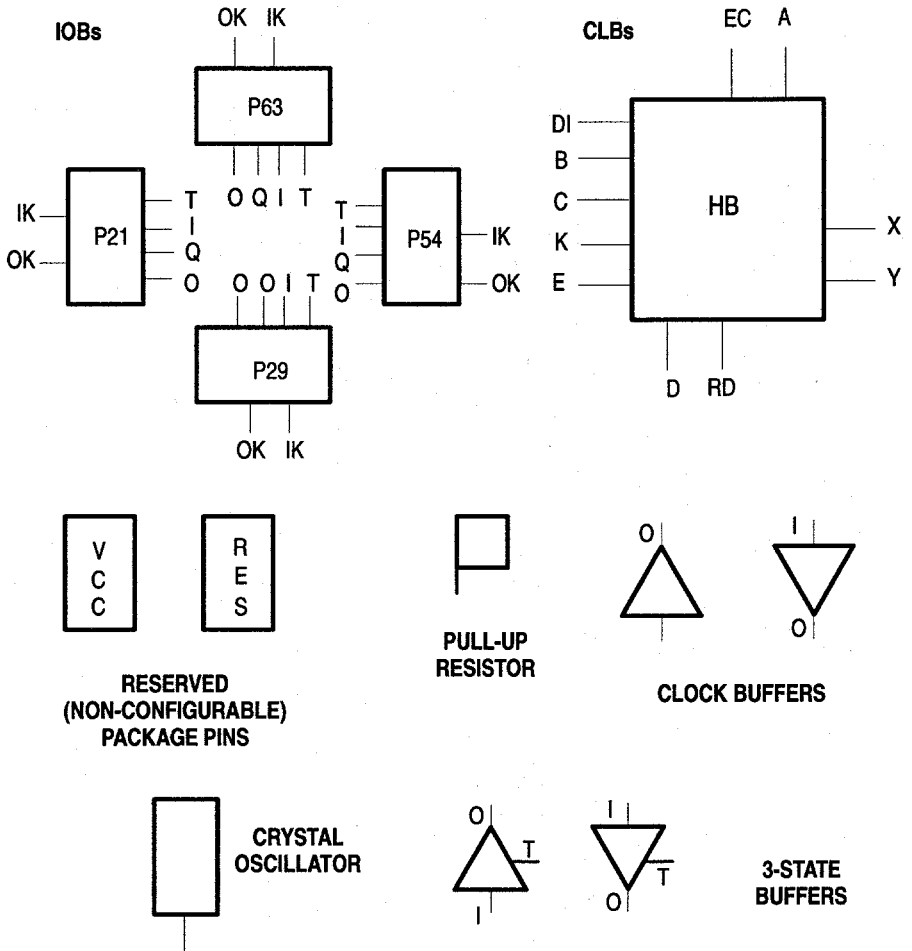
IOBs

OK IK

P63

O Q I T

IK

OK

P21

T
I
Q
O

T
I
Q
O

P54

IK

OK

O O I T

P29

OK IK

CLBs

EC A

DI
B
C
K
E

HB

X
Y

D RD

V
C
C

R
E
S

RESERVED
(NON-CONFIGURABLE)
PACKAGE PINS

PULL-UP
RESISTOR

O

I

O

CLOCK BUFFERS

CRYSTAL
OSCILLATOR

O
T
I

I
T
O

3-STATE
BUFFERS